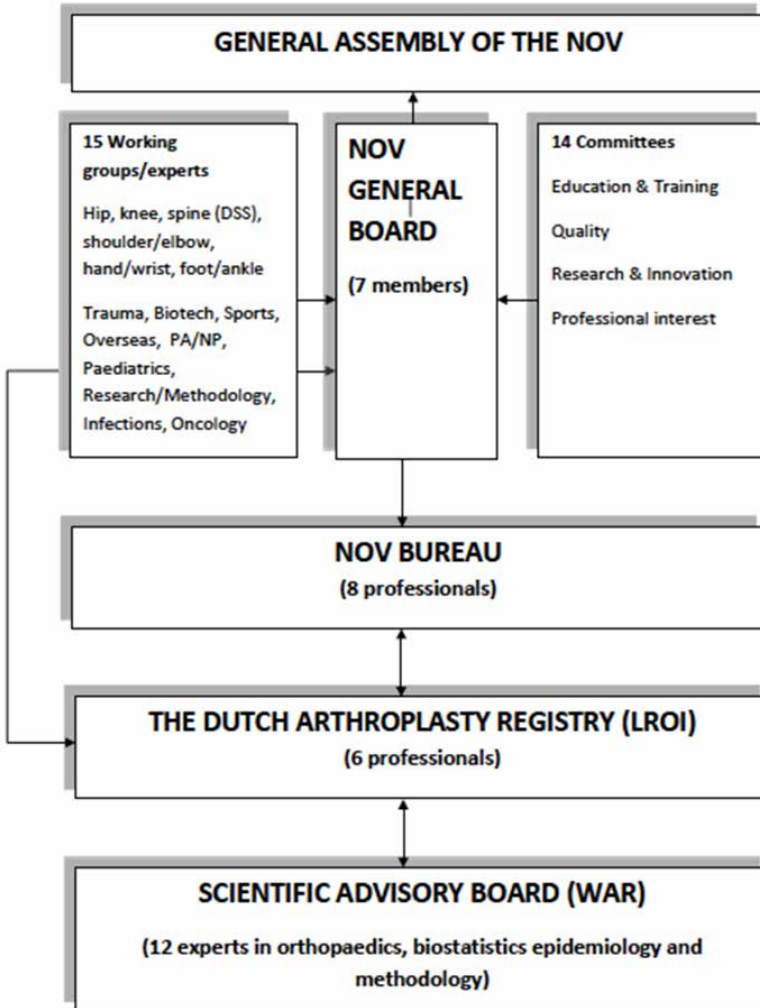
GENERAL ASSEMBLY OF THE NOV

15 Working groups/experts

Hip, knee, spine (DSS), shoulder/elbow, hand/wrist, foot/ankle

Trauma, Biotech, Sports, Overseas, PA/NP, Paediatrics, Research/Methodology, Infections, Oncology

NOV GENERAL BOARD

(7 members)

14 Committees

Education & Training

Quality

Research & Innovation

Professional interest

NOV BUREAU
(8 professionals)

THE DUTCH ARTHROPLASTY REGISTRY (LROI)
(6 professionals)

SCIENTIFIC ADVISORY BOARD (WAR)

(12 experts in orthopaedics, biostatistics epidemiology and methodology)